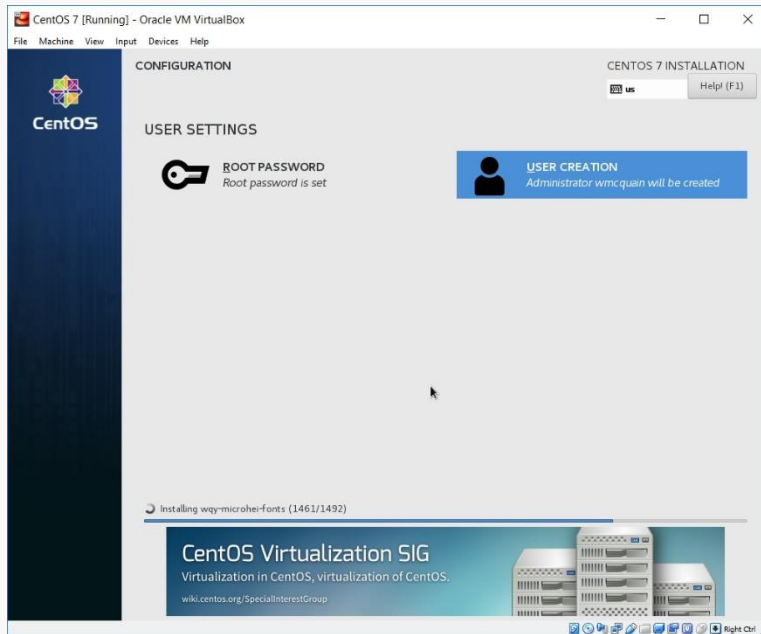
CentOS 7 [Running] - Oracle VM VirtualBox

File Machine View Input Devices Help

CentOS

CONFIGURATION

CENTOS 7 INSTALLATION

us

Help! (F1)

USER SETTINGS

ROOT PASSWORD
Root password is set

USER CREATION
Administrator wmcquain will be created

Installing wqy-microhei-fonts (1461/1492)

CentOS Virtualization SIG
Virtualization in CentOS, virtualization of CentOS.
wiki.centos.org/SpecialInterestGroup

Right Ctrl